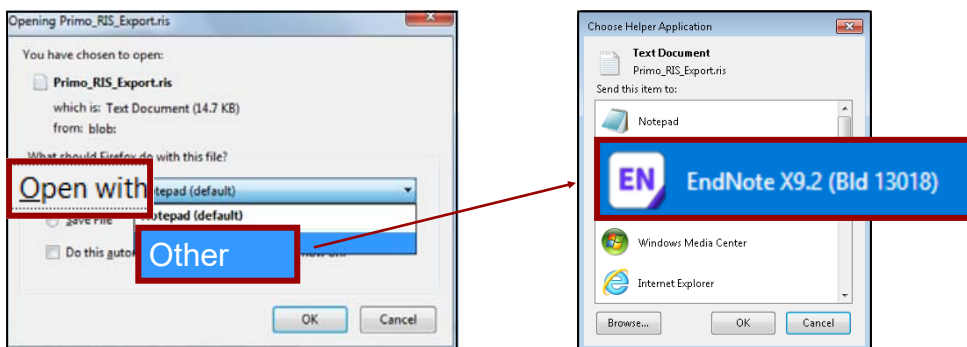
Opening Primo_RIS_Export.ris

You have chosen to open:

Primo_RIS_Export.ris

which is: Text Document (14.7 KB)

from: blob:

What should Firefox do with this file?

Open with

Notepad (default)

Notepad (default)

Save File

Do this auto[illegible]

Other

OK

Cancel

Choose Helper Application

Text Document

Primo_RIS_Export.ris

Send this item to:

Notepad

EN

EndNote X9.2 (Bld 13018)

Windows Media Center

Internet Explorer

Browse...

OK

Cancel